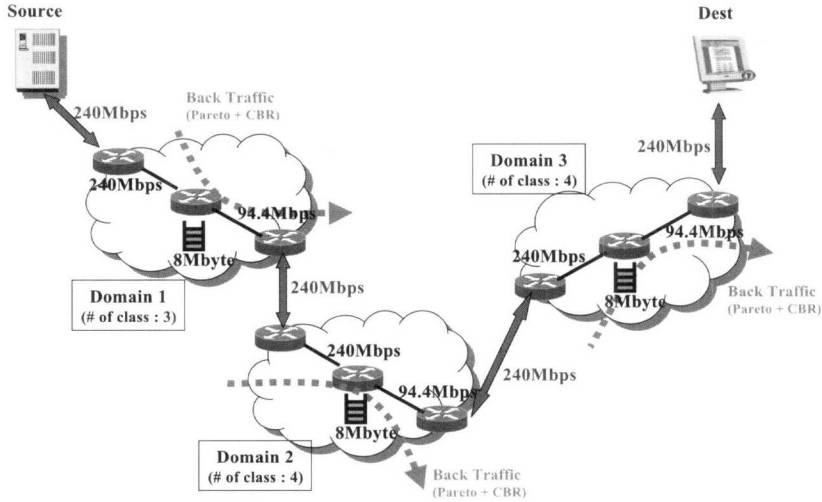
Source

Dest

240Mbps

Back Traffic
(Pareto + CBR)

240Mbps

94.4Mbps

8Mbyte

Domain 1
(# of class : 3)

240Mbps

Domain 3
(# of class : 4)

240Mbps

240Mbps

94.4Mbps

8Mbyte

Back Traffic
(Pareto + CBR)

240Mbps

94.4Mbps

240Mbps

8Mbyte

Domain 2
(# of class : 4)

Back Traffic
(Pareto + CBR)